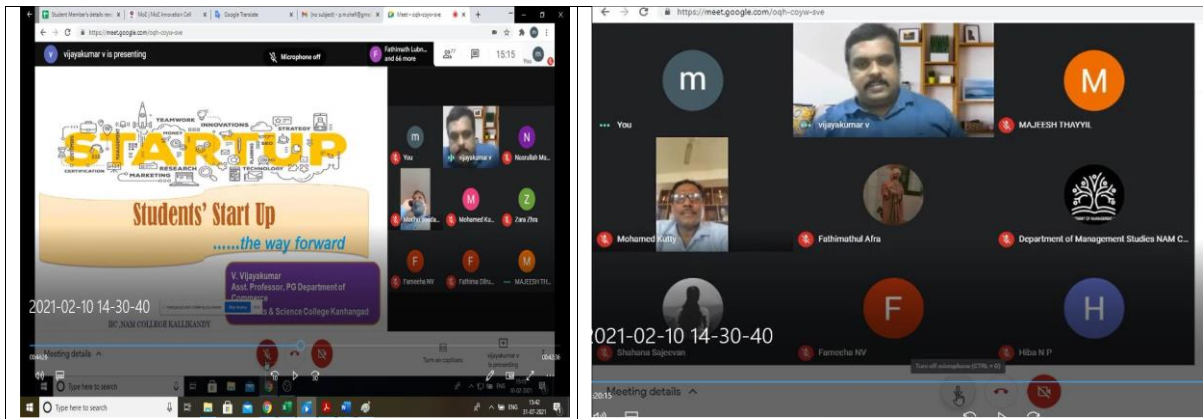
Student Member's details rec | MoE | MoE Innovation Cell | Google Translate | (no subject) - p.m.shafi@gmail | Meet - oqh-coyw-sve

https://meet.google.com/oqh-coyw-sve

vijayakumar v is presenting

Microphone off

Fathimath Lubn... and 66 more

15:15

You

TEAMWORK INNOVATIONS STRATEGY MONEY IDEA CERTIFICATION MARKETING RESEARCH TECHNOLOGY

STARTUP

Students' Start Up

......the way forward

V. Vijayakumar
Asst. Professor, PG Department of Commerce
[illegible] & Science College Kanhangad

2021-02-10 14-30-40

BC_NAM COLLEGE KALLIKANDY

You | vijayakumar v | Noorullah Ma... | Mohamed Ku... | Zara Zhra | Fameeha NV | Fathima Dilru... | MAJEESH TH...

Meeting details

Turn on captions

vijayakumar v presenting

Type here to search

ENG 15:42 31-07-2021

https://meet.google.com/oqh-coyw-sve

You

vijayakumar v

MAJEESH THAYYIL

Mohamed Kutty

Fathimathul Afra

Department of Management Studies NAM C...

2021-02-10 14-30-40

Shahana Sajeevan

Fameeha NV

Hiba N P

Meeting details

Turn off microphone (CTRL + D)